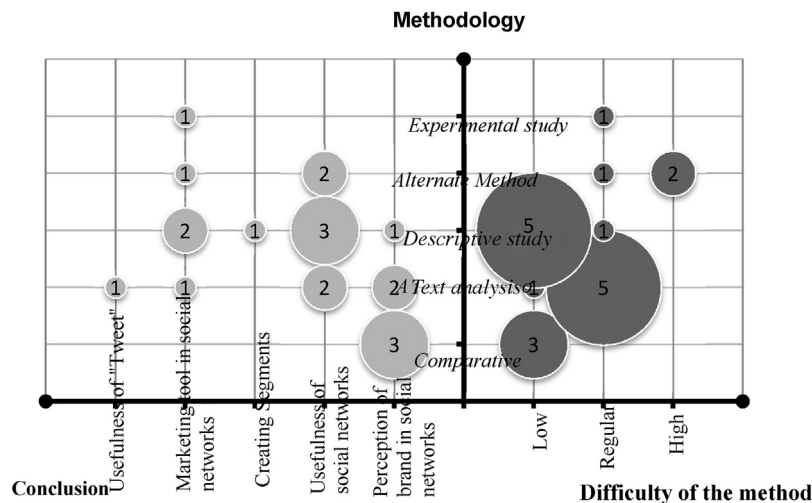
Methodology

Experimental study
Alternate Method
Descriptive study
Text analysis
Comparative

1
1
1
2
2
1
2
3
1
5
1
1
1
2
2
1
5
3
3

Usefulness of "Tweet"
Marketing tool in social networks
Creating Segments
Usefulness of social networks
Perception of brand in social networks

Low
Regular
High

Conclusion
Difficulty of the method